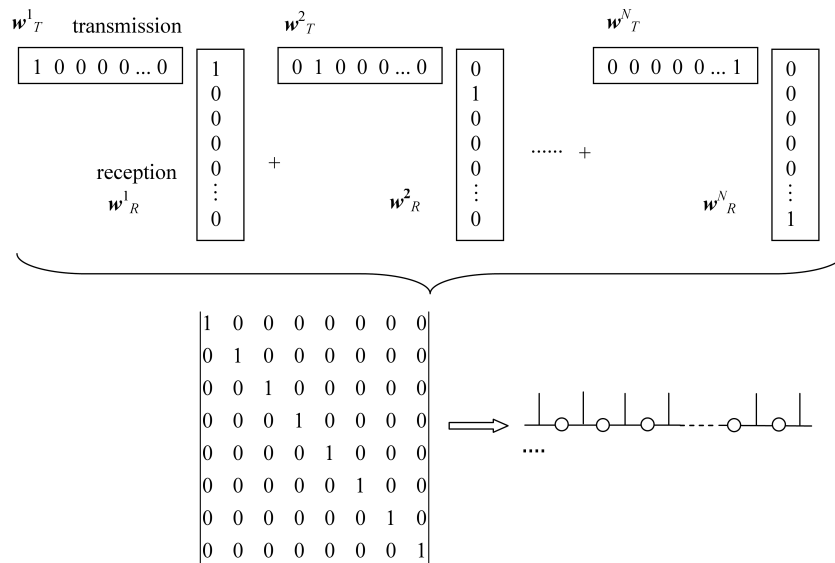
$\boldsymbol{w}^1{}_T$ transmission

1 0 0 0 0 ... 0

$\begin{pmatrix}1\\0\\0\\0\\0\\\vdots\\0\end{pmatrix}$

reception
$\boldsymbol{w}^1{}_R$

+

$\boldsymbol{w}^2{}_T$

0 1 0 0 0 ... 0

$\begin{pmatrix}0\\1\\0\\0\\0\\\vdots\\0\end{pmatrix}$

$\boldsymbol{w}^2{}_R$

...... +

$\boldsymbol{w}^N{}_T$

0 0 0 0 0 ... 1

$\begin{pmatrix}0\\0\\0\\0\\0\\\vdots\\1\end{pmatrix}$

$\boldsymbol{w}^N{}_R$

$\begin{vmatrix}1&0&0&0&0&0&0&0\\0&1&0&0&0&0&0&0\\0&0&1&0&0&0&0&0\\0&0&0&1&0&0&0&0\\0&0&0&0&1&0&0&0\\0&0&0&0&0&1&0&0\\0&0&0&0&0&0&1&0\\0&0&0&0&0&0&0&1\end{vmatrix}$

....